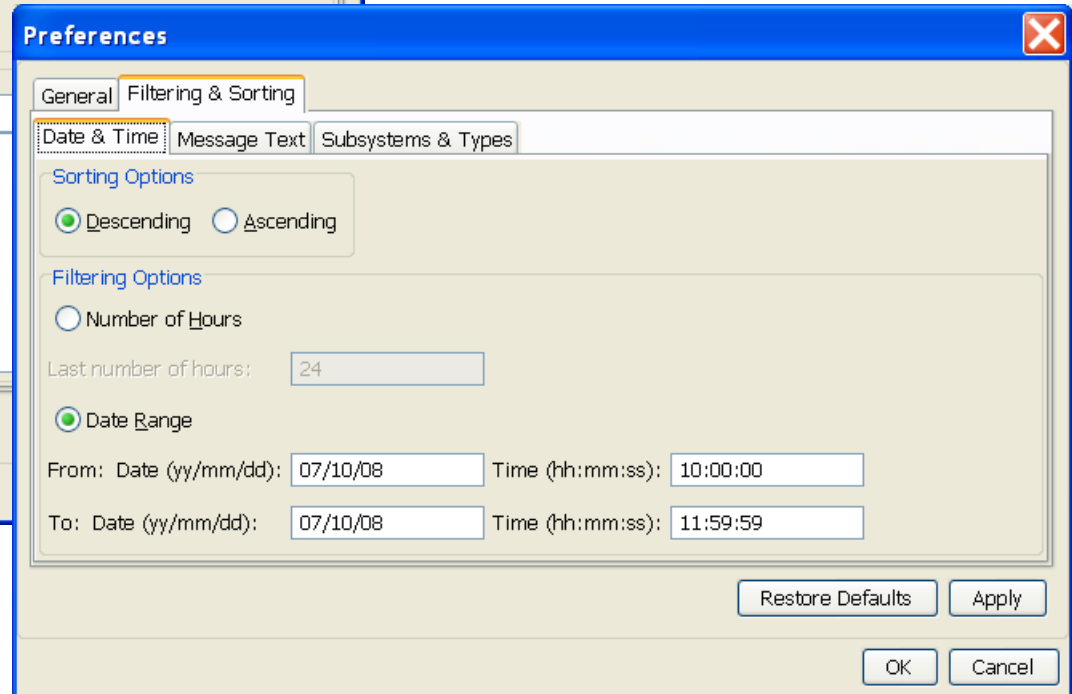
Preferences

General | Filtering & Sorting

Date & Time | Message Text | Subsystems & Types

Sorting Options

Descending  Ascending

Filtering Options

Number of Hours

Last number of hours: 24

Date Range

From: Date (yy/mm/dd): 07/10/08 Time (hh:mm:ss): 10:00:00

To: Date (yy/mm/dd): 07/10/08 Time (hh:mm:ss): 11:59:59

Restore Defaults  Apply

OK  Cancel